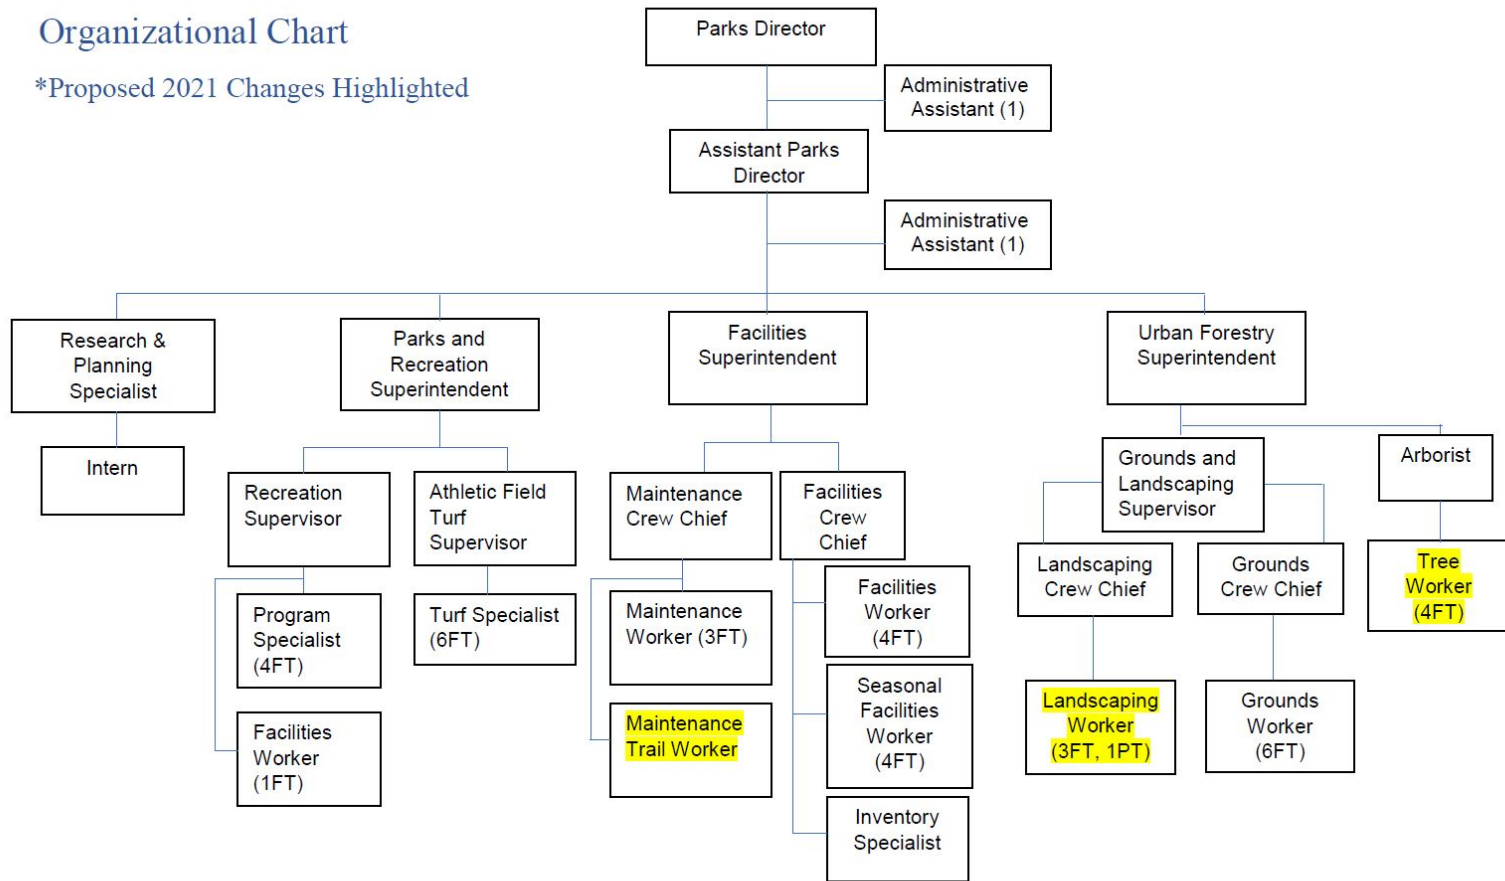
Organizational Chart

*Proposed 2021 Changes Highlighted

Parks Director

Administrative Assistant (1)

Assistant Parks Director

Administrative Assistant (1)

Research & Planning Specialist

Intern

Parks and Recreation Superintendent

Recreation Supervisor

Program Specialist (4FT)

Facilities Worker (1FT)

Athletic Field Turf Supervisor

Turf Specialist (6FT)

Facilities Superintendent

Maintenance Crew Chief

Maintenance Worker (3FT)

Maintenance Trail Worker

Facilities Crew Chief

Facilities Worker (4FT)

Seasonal Facilities Worker (4FT)

Inventory Specialist

Urban Forestry Superintendent

Grounds and Landscaping Supervisor

Landscaping Crew Chief

Landscaping Worker (3FT, 1PT)

Grounds Crew Chief

Grounds Worker (6FT)

Arborist

Tree Worker (4FT)